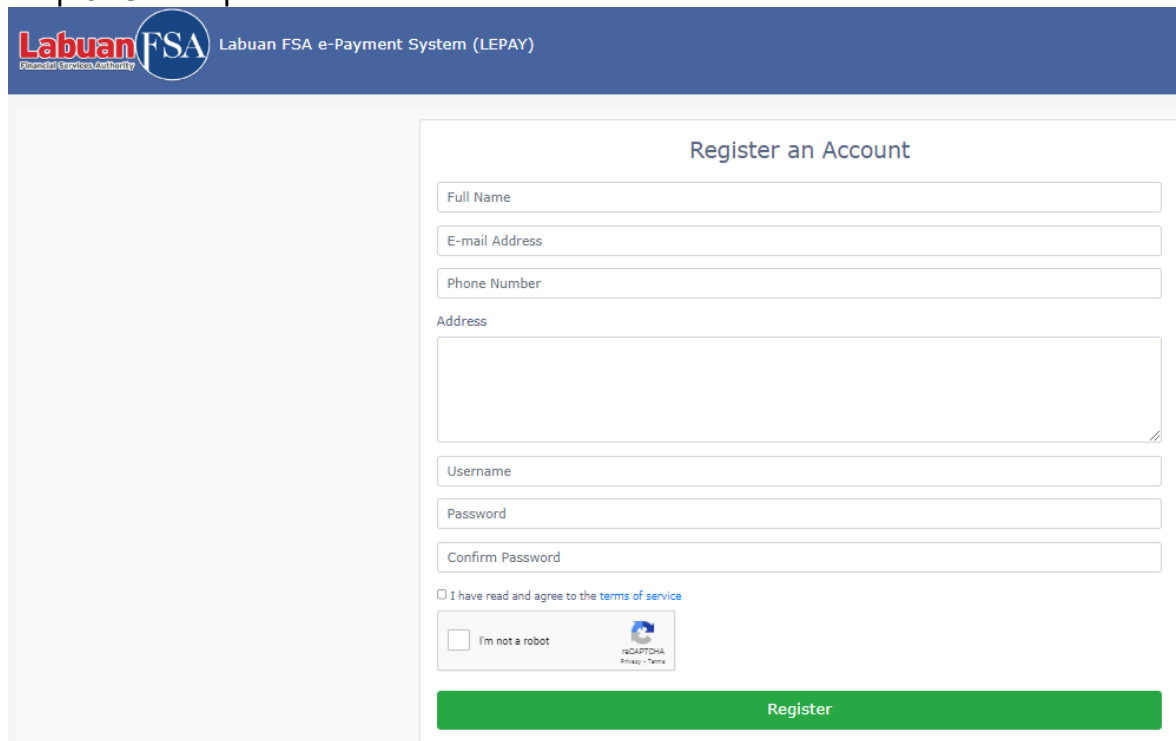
Labuan FSA
Financial Services Authority
Labuan FSA e-Payment System (LEPAY)

Register an Account

Full Name

E-mail Address

Phone Number

Address

Username

Password

Confirm Password

I have read and agree to the terms of service

I'm not a robot
reCAPTCHA
Privacy - Terms

Register